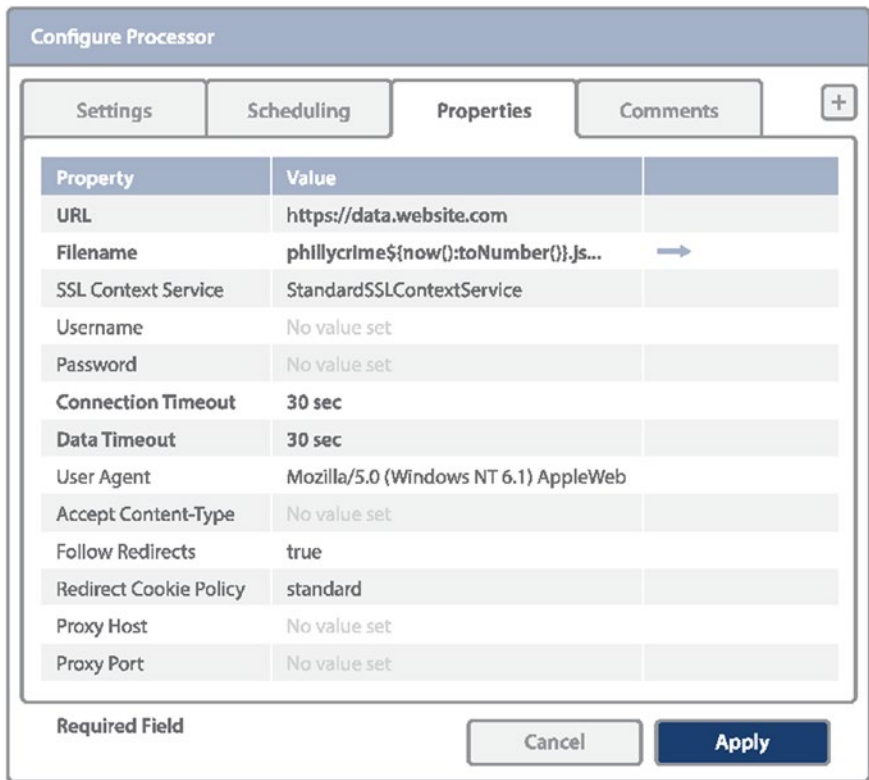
Configure Processor

Settings | Scheduling | Properties | Comments

+

| Property | Value | |
|---|---|---|
| URL | https://data.website.com | |
| Filename | phillycrime${now():toNumber()}.js... | |
| SSL Context Service | StandardSSLContextService | |
| Username | No value set | |
| Password | No value set | |
| Connection Timeout | 30 sec | |
| Data Timeout | 30 sec | |
| User Agent | Mozilla/5.0 (Windows NT 6.1) AppleWeb | |
| Accept Content-Type | No value set | |
| Follow Redirects | true | |
| Redirect Cookie Policy | standard | |
| Proxy Host | No value set | |
| Proxy Port | No value set | |

Required Field

Cancel

Apply